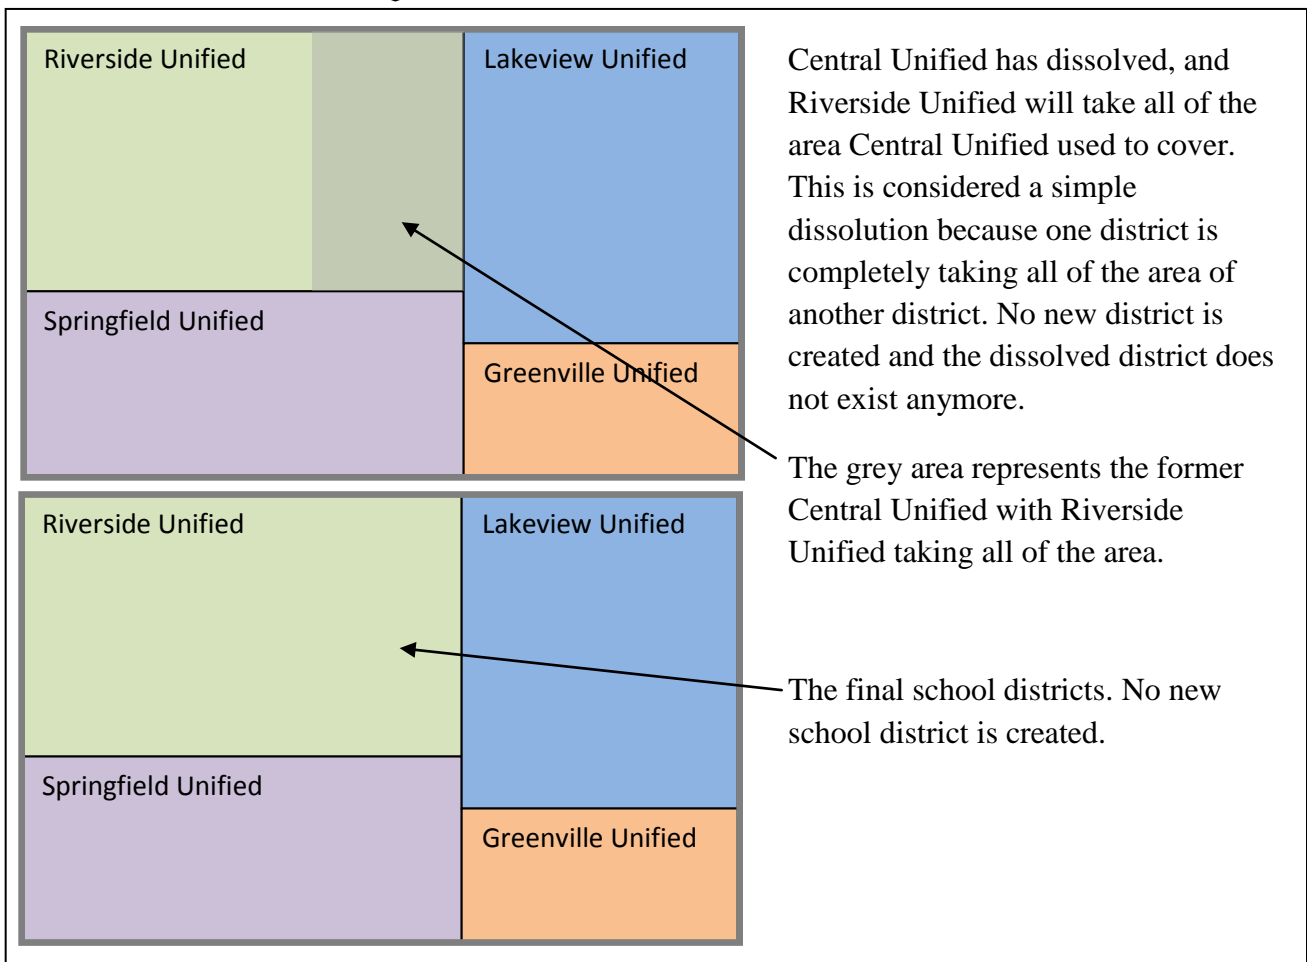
Riverside Unified

Lakeview Unified

Springfield Unified

Greenville Unified

Central Unified has dissolved, and Riverside Unified will take all of the area Central Unified used to cover. This is considered a simple dissolution because one district is completely taking all of the area of another district. No new district is created and the dissolved district does not exist anymore.

The grey area represents the former Central Unified with Riverside Unified taking all of the area.

Riverside Unified

Lakeview Unified

Springfield Unified

Greenville Unified

The final school districts. No new school district is created.